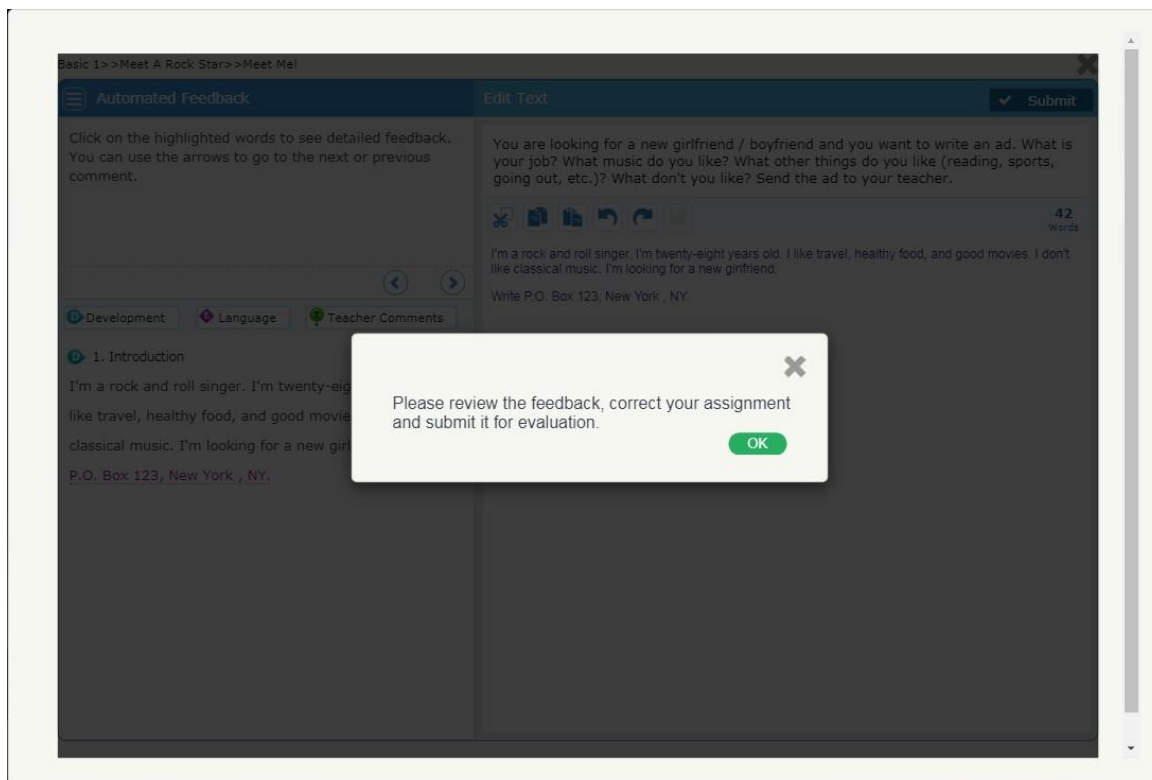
Basic 1>>Meet A Rock Star>>Meet Me!

Automated Feedback

Click on the highlighted words to see detailed feedback. You can use the arrows to go to the next or previous comment.

Development Language Teacher Comments

1. Introduction

I'm a rock and roll singer. I'm twenty-eig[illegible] like travel, healthy food, and good movie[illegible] classical music. I'm looking for a new girl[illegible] P.O. Box 123, New York , NY.

Edit Text

Submit

You are looking for a new girlfriend / boyfriend and you want to write an ad. What is your job? What music do you like? What other things do you like (reading, sports, going out, etc.)? What don't you like? Send the ad to your teacher.

42 Words

I'm a rock and roll singer. I'm twenty-eight years old. I like travel, healthy food, and good movies. I don't like classical music. I'm looking for a new girlfriend.

Write P.O. Box 123, New York , NY.

Please review the feedback, correct your assignment and submit it for evaluation.

OK